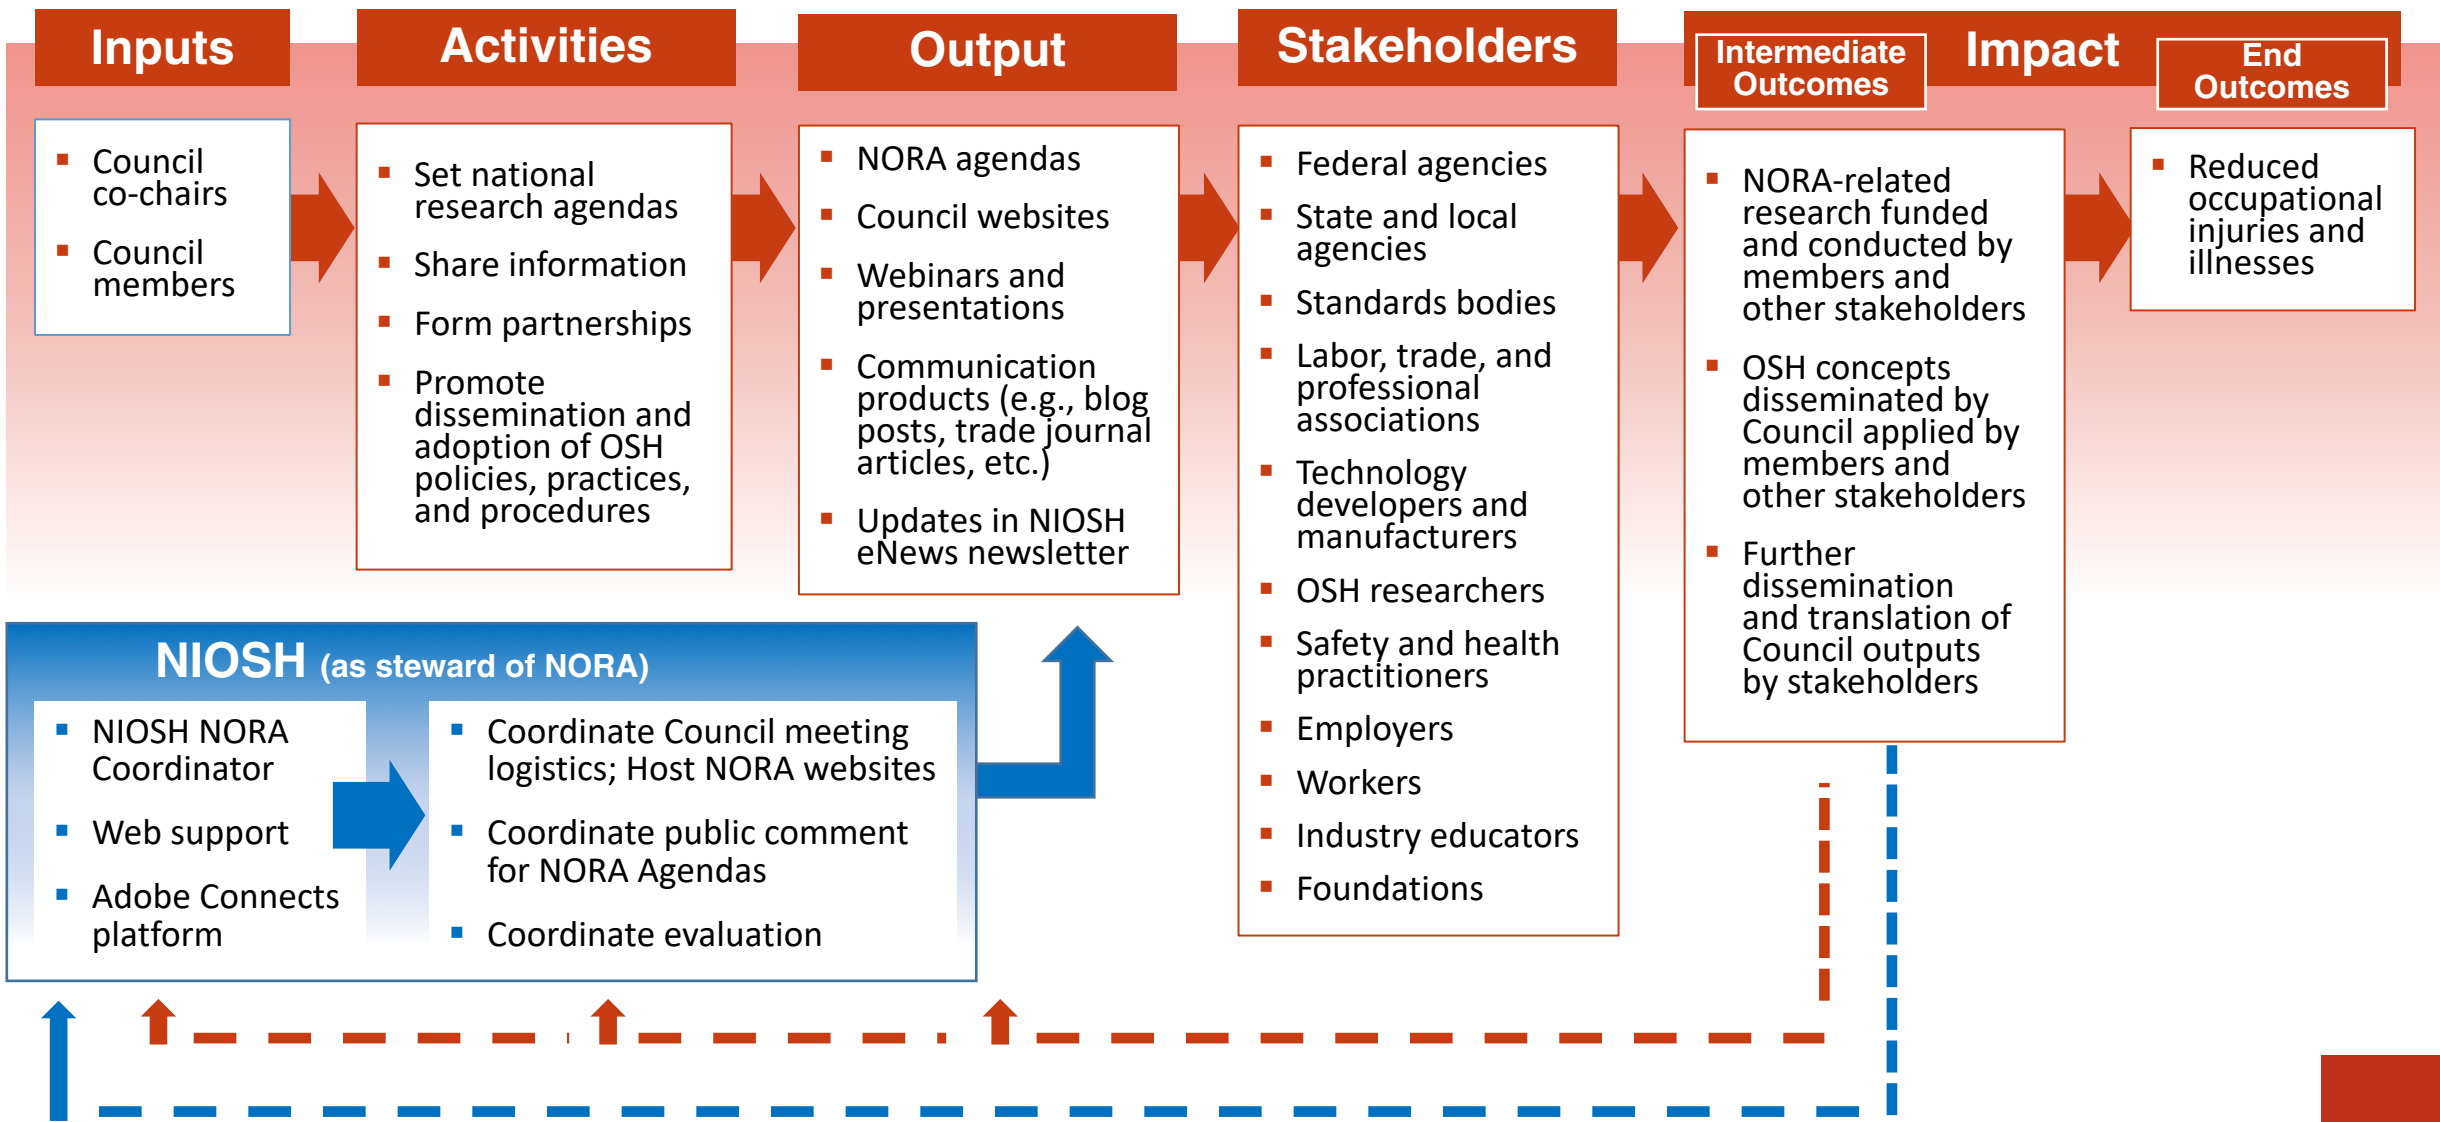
Inputs

Activities

Output

Stakeholders

Intermediate Outcomes

Impact

End Outcomes

- Council co-chairs
- Council members

- Set national research agendas
- Share information
- Form partnerships
- Promote dissemination and adoption of OSH policies, practices, and procedures

- NORA agendas
- Council websites
- Webinars and presentations
- Communication products (e.g., blog posts, trade journal articles, etc.)
- Updates in NIOSH eNews newsletter

- Federal agencies
- State and local agencies
- Standards bodies
- Labor, trade, and professional associations
- Technology developers and manufacturers
- OSH researchers
- Safety and health practitioners
- Employers
- Workers
- Industry educators
- Foundations

- NORA-related research funded and conducted by members and other stakeholders
- OSH concepts disseminated by Council applied by members and other stakeholders
- Further dissemination and translation of Council outputs by stakeholders

- Reduced occupational injuries and illnesses

NIOSH (as steward of NORA)

- NIOSH NORA Coordinator
- Web support
- Adobe Connects platform

- Coordinate Council meeting logistics; Host NORA websites
- Coordinate public comment for NORA Agendas
- Coordinate evaluation